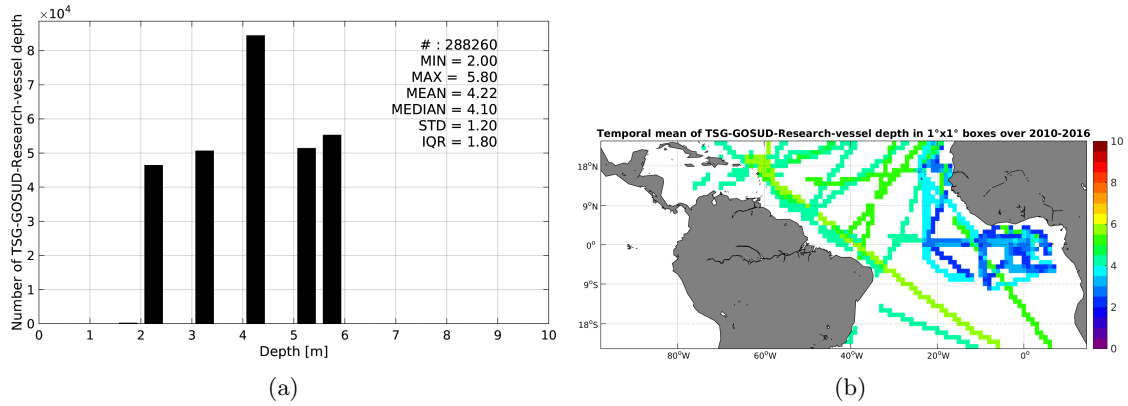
$\times10^4$
Number of TSG-GOSUD-Research-vessel depth
8
7
6
5
4
3
2
1
0
0 1 2 3 4 5 6 7 8 9 10
Depth [m]

# : 288260
MIN = 2.00
MAX = 5.80
MEAN = 4.22
MEDIAN = 4.10
STD = 1.20
IQR = 1.80

(a)

Temporal mean of TSG-GOSUD-Research-vessel depth in 1°x1° boxes over 2010-2016
18°N
9°N
0°
9°S
18°S
80°W 60°W 40°W 20°W 0°
10
8
6
4
2
0

(b)